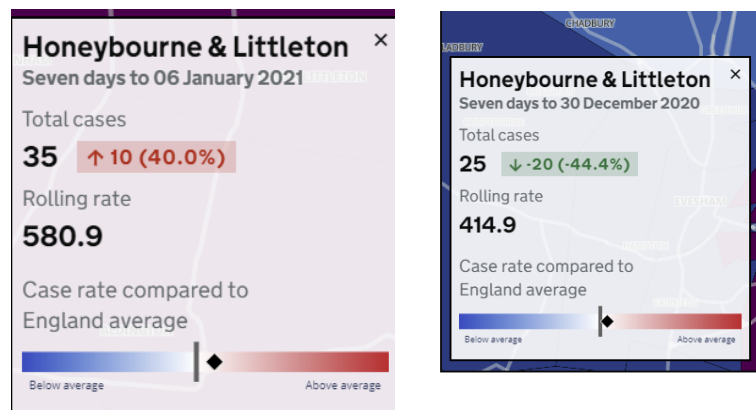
Honeybourne & Littleton
×
Seven days to 06 January 2021
Total cases
35 ↑10 (40.0%)
Rolling rate
580.9
Case rate compared to England average
Below average
Above average

CHADBURY
ADBURY
Honeybourne & Littleton
×
Seven days to 30 December 2020
Total cases
25 ↓-20 (-44.4%)
Rolling rate
414.9
EVESHAM
Case rate compared to England average
Below average
Above average